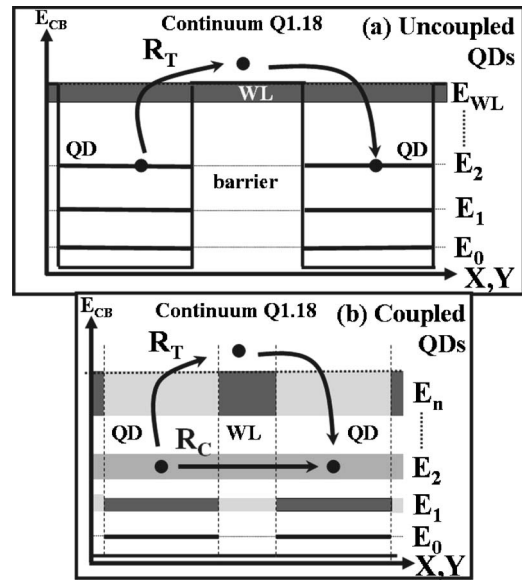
$E_{CB}$

Continuum Q1.18

(a) Uncoupled QDs

$R_T$

WL

$E_{WL}$

QD

QD

$E_2$

barrier

$E_1$

$E_0$

X,Y

$E_{CB}$

Continuum Q1.18

(b) Coupled QDs

$R_T$

$E_n$

QD

WL

QD

$R_C$

$E_2$

$E_1$

$E_0$

X,Y